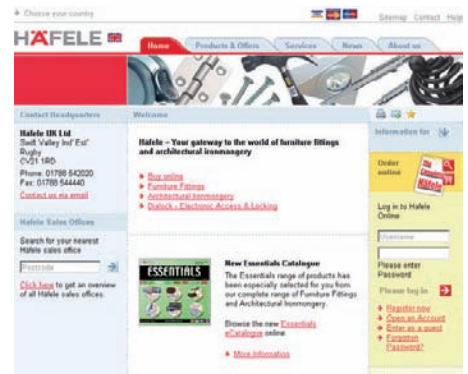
Choose your country

Sitemap Contact Help

HÄFELE

Home Products & Offers Services News About us

Contact Headquarters

Hafele UK Ltd
Swift Valley Ind' Est'
Rugby
CV21 1RD

Phone: 01788 542020
Fax: 01788 544440
Contact us via email

Hafele Sales Offices

Search for your nearest Hafele sales office

Postcode

Click here to get an overview of all Hafele sales offices.

Welcome

Hafele – Your gateway to the world of furniture fittings and architectural ironmongery

Buy online
Furniture Fittings
Architectural Ironmongery
Dialock - Electronic Access & Locking

ESSENTIALS

New Essentials Catalogue

The Essentials range of products has been especially selected for you from our complete range of Furniture Fittings and Architectural Ironmongery.

Browse the new Essentials eCatalogue online.

More Information

Information for

Order online

Häfele

Log in to Hafele Online

Username

Please enter Password

Please log in

Register now
Open an Account
Enter as a guest
Forgotten Password?